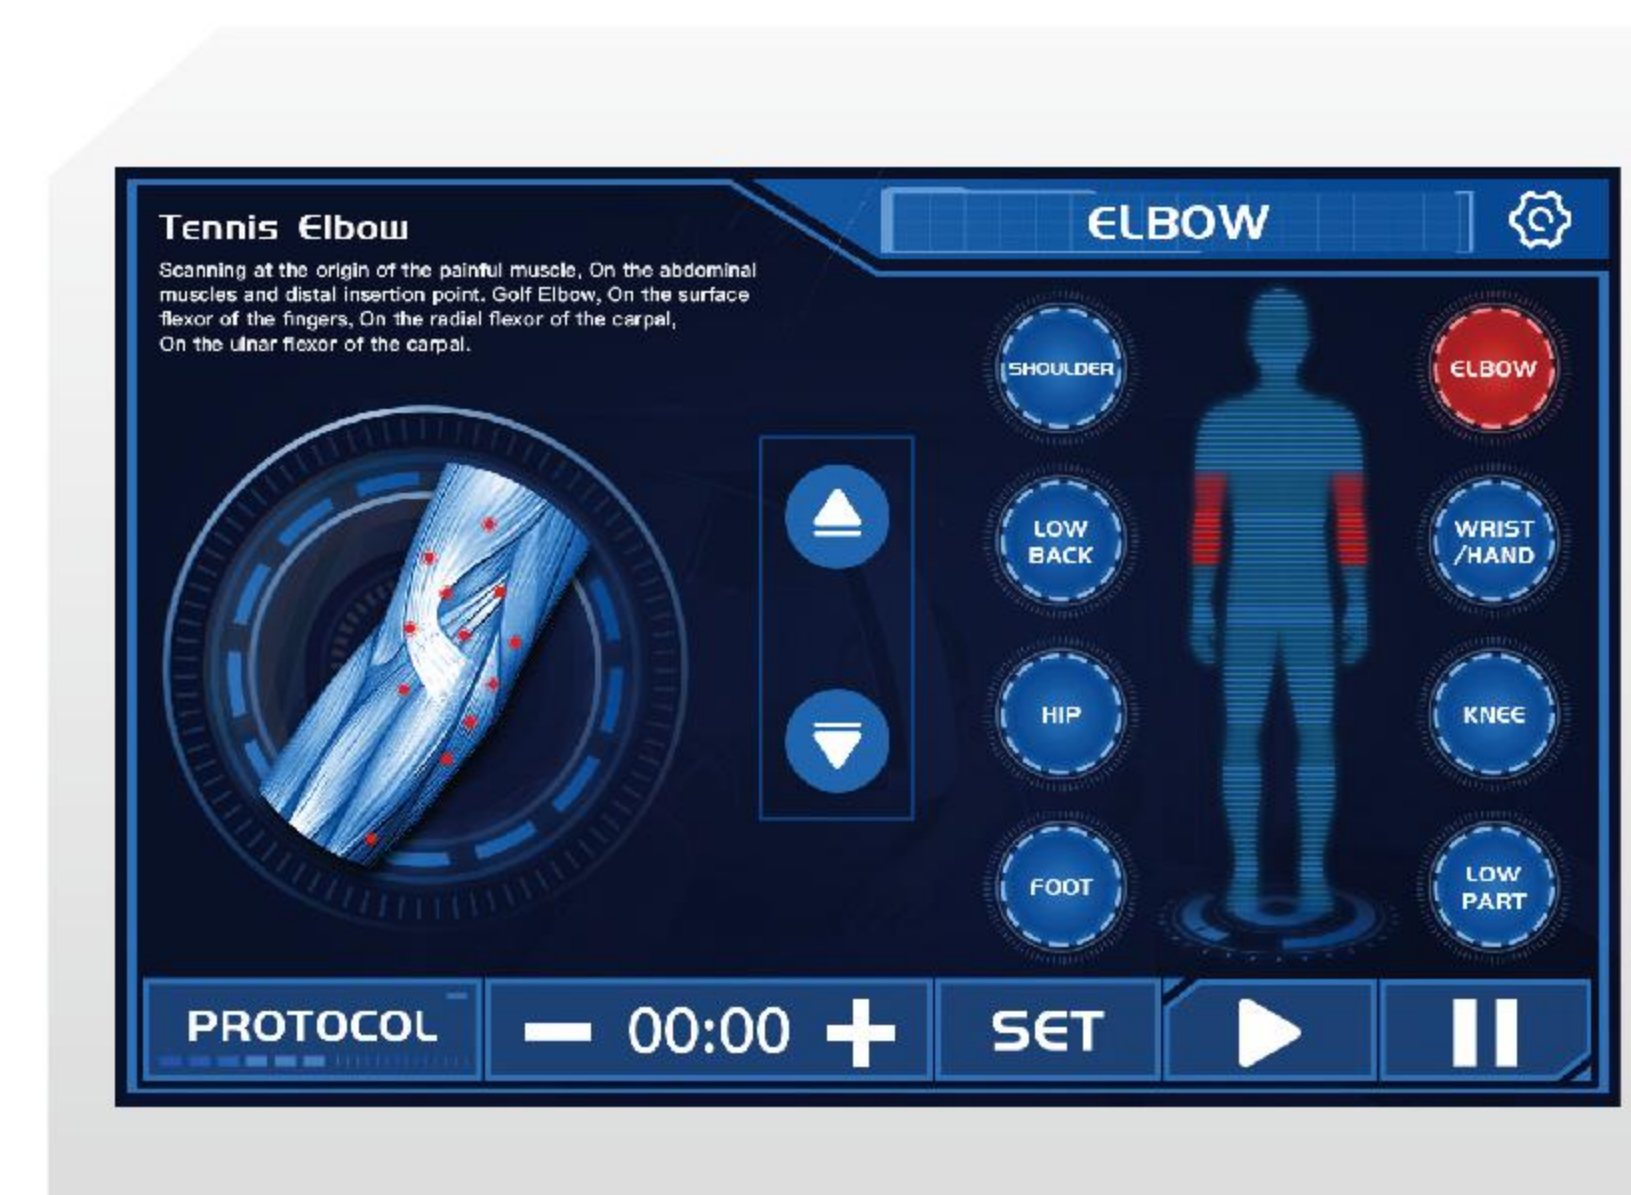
Tennis Elbow

Scanning at the origin of the painful muscle, On the abdominal muscles and distal insertion point. Golf Elbow, On the surface flexor of the fingers, On the radial flexor of the carpal, On the ulnar flexor of the carpal.

ELBOW

SHOULDER

ELBOW

LOW BACK

WRIST /HAND

HIP

KNEE

FOOT

LOW PART

PROTOCOL

— 00:00 +

SET